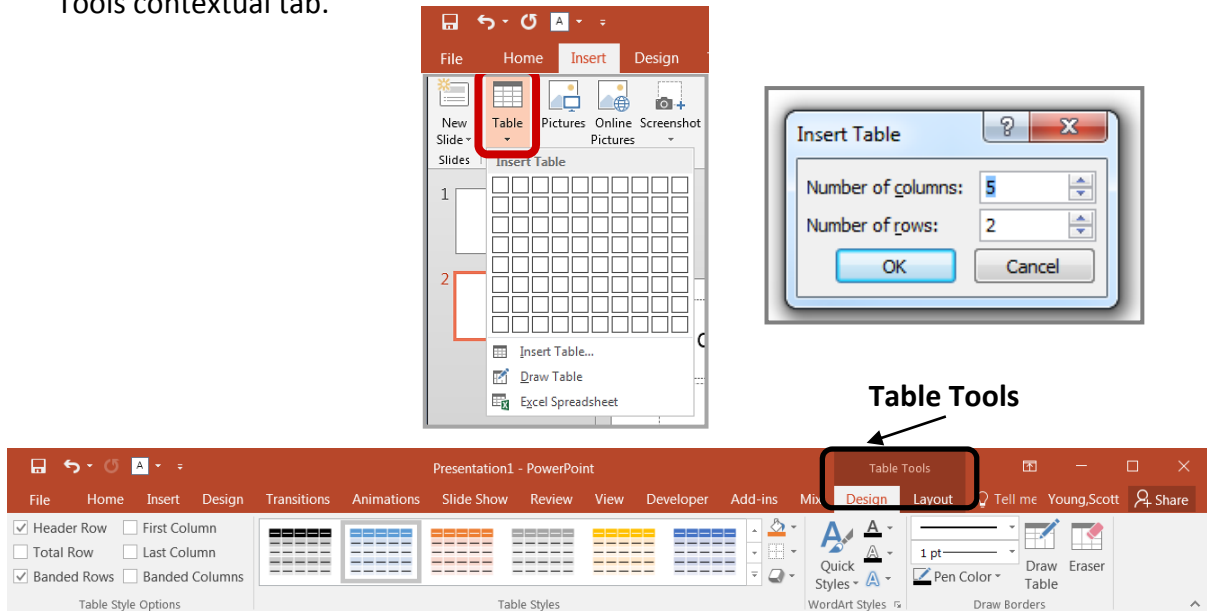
Tools contextual tab.

File Home Insert Design

New Slide Table Pictures Online Pictures Screenshot

Slides

Insert Table

1

2

Insert Table...

Draw Table

Excel Spreadsheet

Insert Table

Number of columns: 5

Number of rows: 2

OK Cancel

Table Tools

Presentation1 - PowerPoint

Table Tools

File Home Insert Design Transitions Animations Slide Show Review View Developer Add-ins Mix Design Layout Tell me Young,Scott Share

Header Row First Column
Total Row Last Column
Banded Rows Banded Columns

Table Style Options

Table Styles

Quick Styles

WordArt Styles

1 pt

Pen Color

Draw Table Eraser

Draw Borders